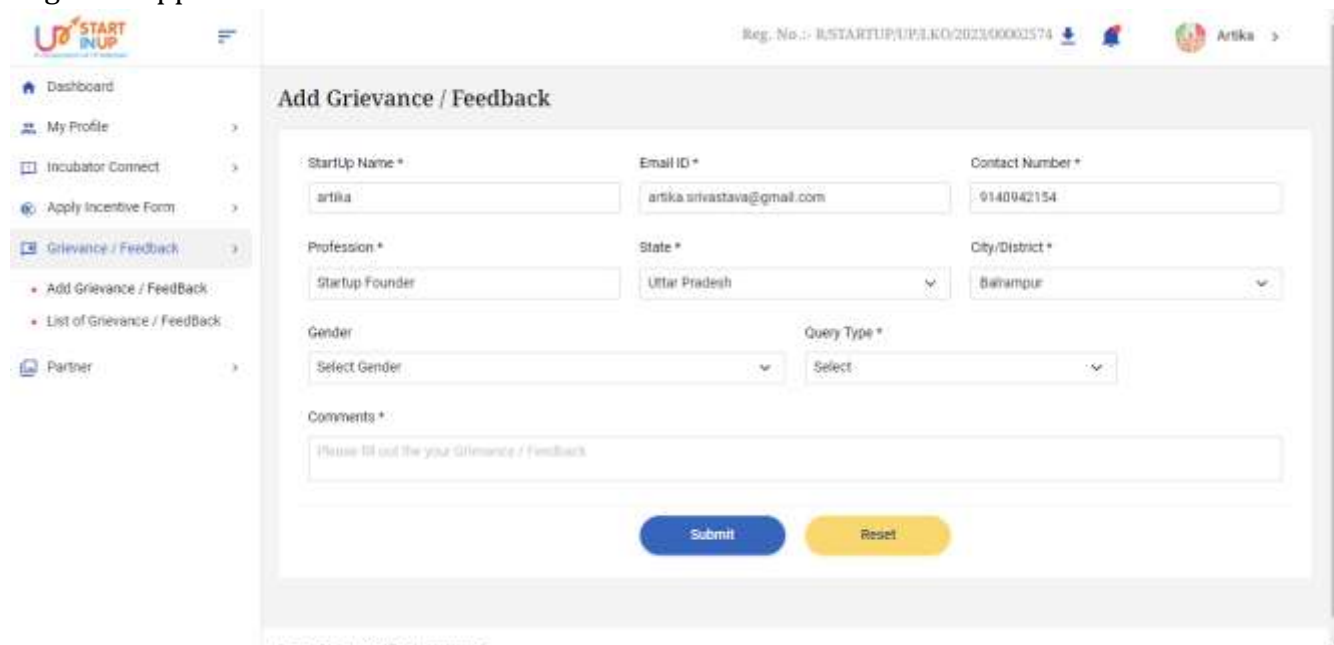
UP START INUP

Reg. No.:- R/STARTUP/UP/LKO/2023/00002574

Artika >

Dashboard
My Profile >
Incubator Connect >
Apply Incentive Form >
Grievance / Feedback >
• Add Grievance / FeedBack
• List of Grievance / FeedBack
Partner >

Add Grievance / Feedback

StartUp Name *
artika

Email ID *
artika.srivastava@gmail.com

Contact Number *
9140942154

Profession *
Startup Founder

State *
Uttar Pradesh

City/District *
Balrampur

Gender
Select Gender

Query Type *
Select

Comments *
Please fill out the your Grievance / Feedback

Submit

Reset